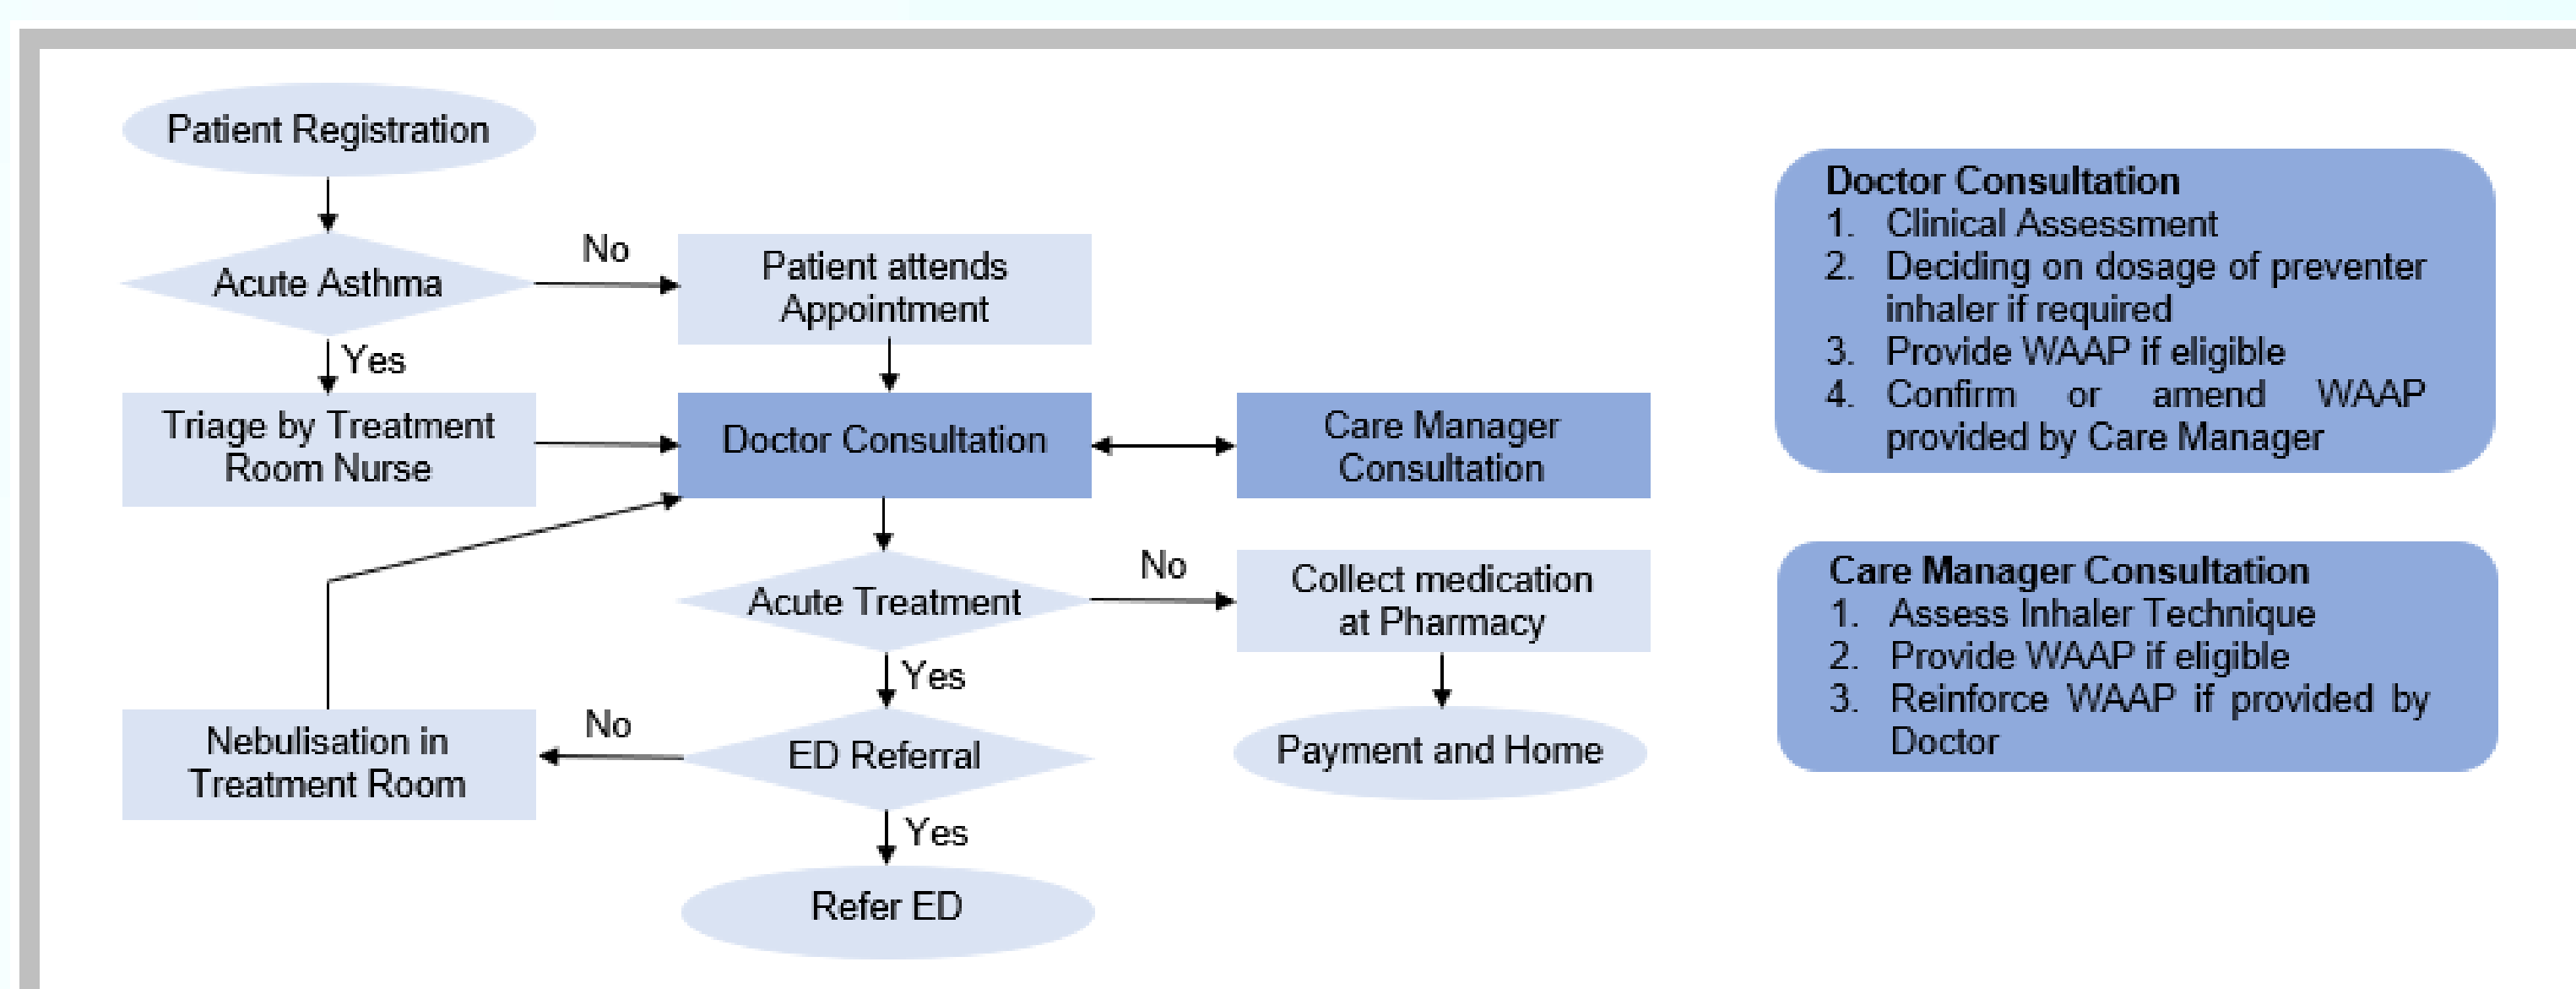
Patient Registration

Acute Asthma

No

Patient attends Appointment

Yes

Triage by Treatment Room Nurse

Doctor Consultation

Care Manager Consultation

Acute Treatment

No

Collect medication at Pharmacy

Yes

Nebulisation in Treatment Room

No

ED Referral

Payment and Home

Yes

Refer ED

Doctor Consultation
1. Clinical Assessment
2. Deciding on dosage of preventer inhaler if required
3. Provide WAAP if eligible
4. Confirm or amend WAAP provided by Care Manager

Care Manager Consultation
1. Assess Inhaler Technique
2. Provide WAAP if eligible
3. Reinforce WAAP if provided by Doctor